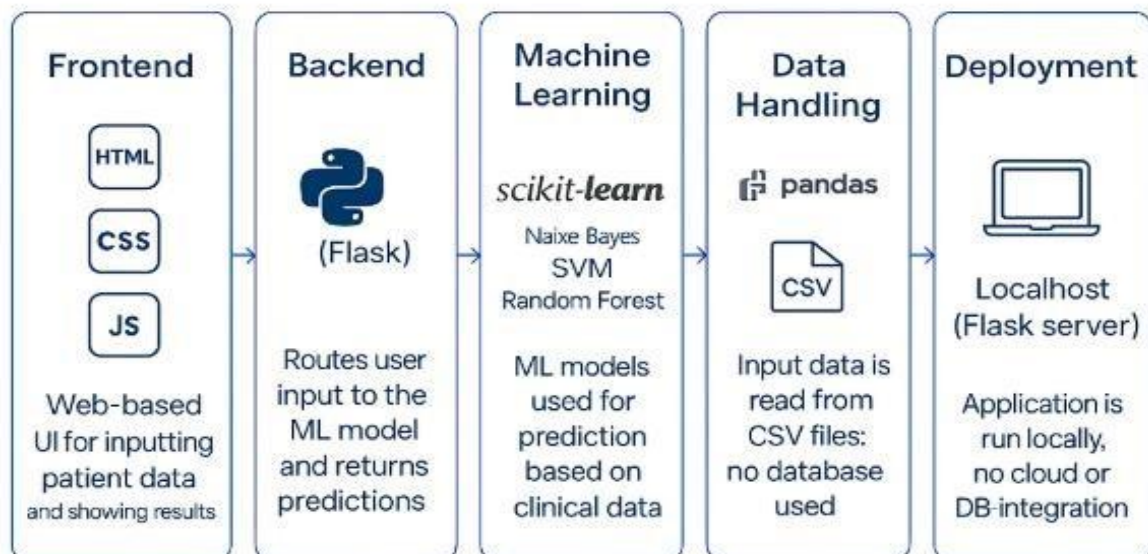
Frontend

HTML

CSS

JS

Web-based UI for inputting patient data and showing results

Backend

(Flask)

Routes user input to the ML model and returns predictions

Machine Learning

scikit-learn

Naixe Bayes
SVM
Random Forest

ML models used for prediction based on clinical data

Data Handling

pandas

CSV

Input data is read from CSV files: no database used

Deployment

Localhost (Flask server)

Application is run locally, no cloud or DB-integration